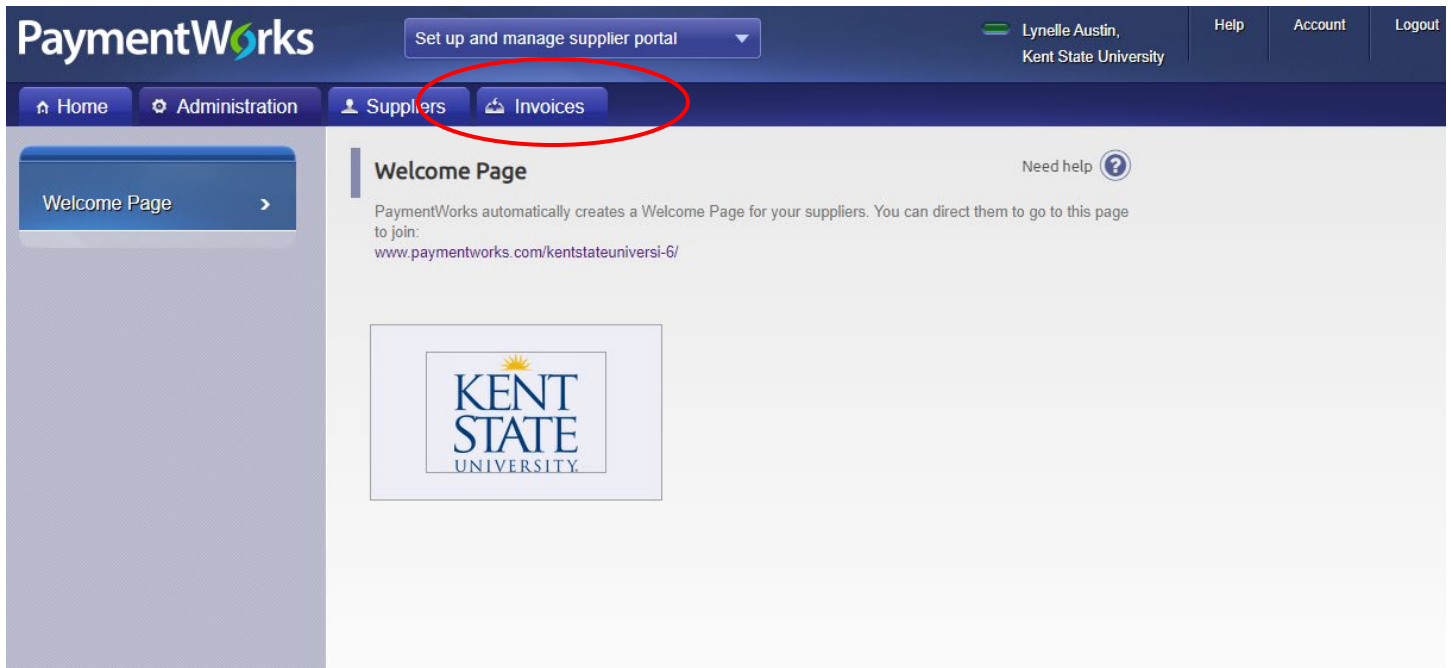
PaymentWorks

Set up and manage supplier portal

Lynelle Austin,
Kent State University

Help

Account

Logout

Home

Administration

Suppliers

Invoices

Welcome Page

Welcome Page

Need help

PaymentWorks automatically creates a Welcome Page for your suppliers. You can direct them to go to this page to join:
www.paymentworks.com/kentstateuniversi-6/

KENT
STATE
UNIVERSITY